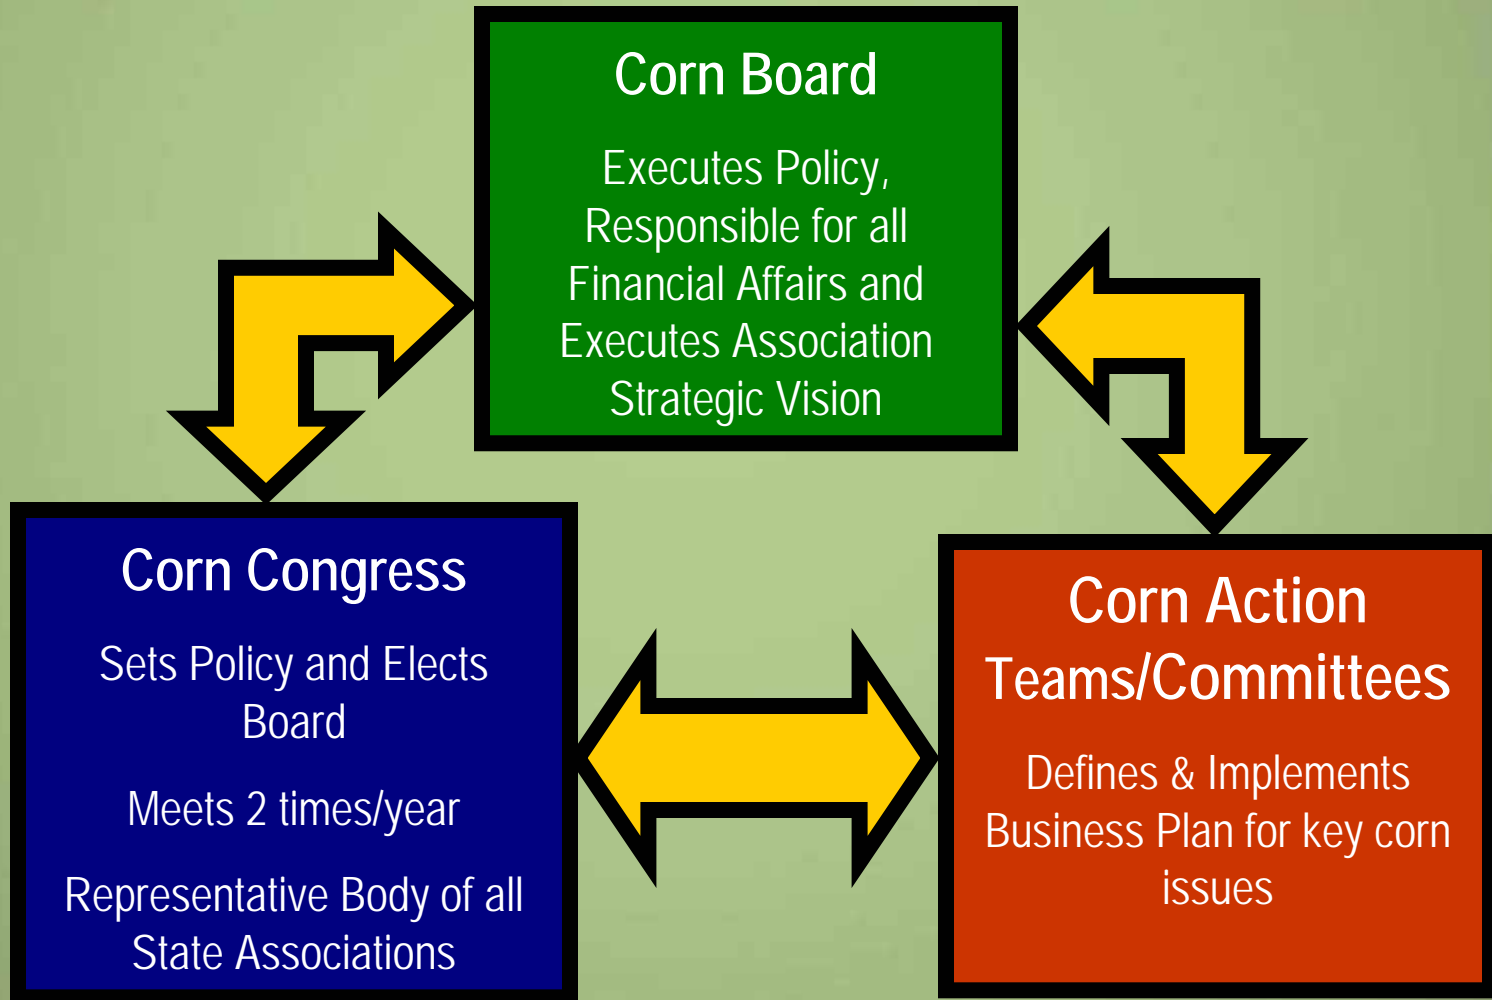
Corn Board

Executes Policy, Responsible for all Financial Affairs and Executes Association Strategic Vision

Corn Congress

Sets Policy and Elects Board

Meets 2 times/year

Representative Body of all State Associations

Corn Action Teams/Committees

Defines & Implements Business Plan for key corn issues